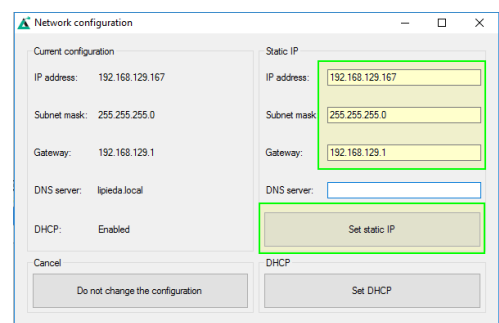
Network configuration

Current configuration

IP address: 192.168.129.167

Subnet mask: 255.255.255.0

Gateway: 192.168.129.1

DNS server: lipieda.local

DHCP: Enabled

Static IP

IP address: 192.168.129.167

Subnet mask: 255.255.255.0

Gateway: 192.168.129.1

DNS server:

Set static IP

Cancel

Do not change the configuration

DHCP

Set DHCP